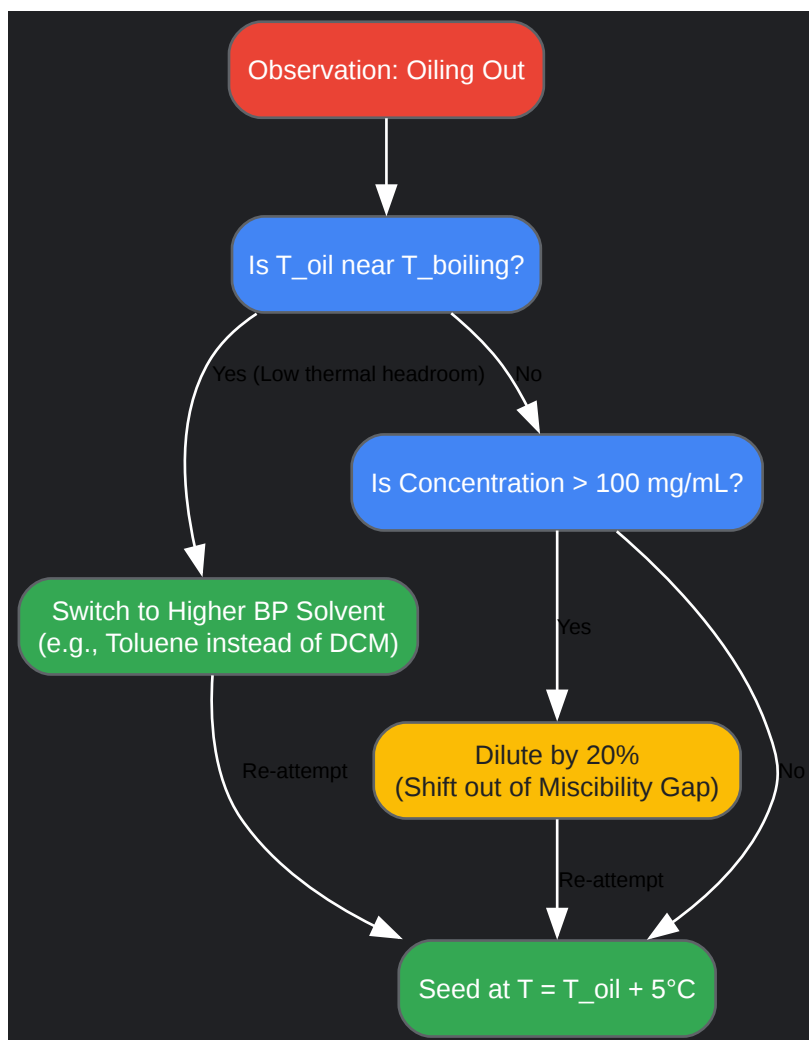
Observation: Oiling Out

Is T_oil near T_boiling?

Yes (Low thermal headroom)

No

Is Concentration > 100 mg/mL?

Switch to Higher BP Solvent
(e.g., Toluene instead of DCM)

Yes

Dilute by 20%
(Shift out of Miscibility Gap)

Re-attempt

No

Re-attempt

Seed at T = T_oil + 5°C